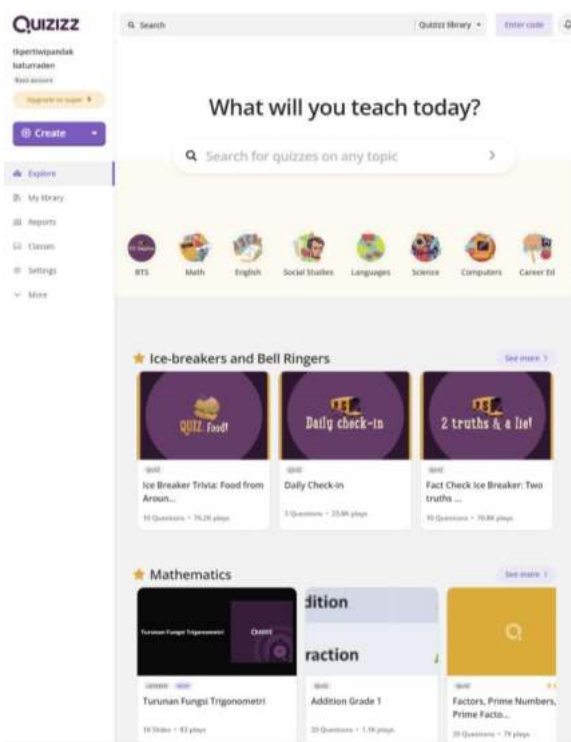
QUIZIZZ

Search

Quizizz library

Enter code

tkpertiwipandak baturraden

Basic account

Upgrade to super

Create

Explore

My library

Reports

Classes

Settings

More

What will you teach today?

Search for quizzes on any topic

BTS

Math

English

Social Studies

Languages

Science

Computers

Career Ed

Ice-breakers and Bell Ringers

See more

QUIZ: Food!

Daily check-in

2 truths & a lie!

QUIZ

Ice Breaker Trivia: Food from Aroun...

10 Questions • 76.2K plays

QUIZ

Daily Check-in

5 Questions • 23.6K plays

QUIZ

Fact Check Ice Breaker: Two truths ...

10 Questions • 70.8K plays

Mathematics

See more

Turunan Fungsi Trigonometri

Quizizz

dition

raction

Turunan Fungsi Trigonometri

18 Slides • 83 plays

QUIZ

Addition Grade 1

20 Questions • 1.1K plays

QUIZ

Factors, Prime Numbers, Prime Facto...

20 Questions • 79 plays